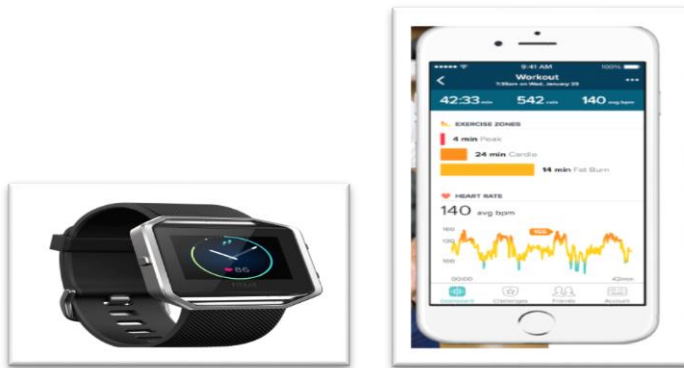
65

9:41 AM
100%
Workout
7:38am on Wed, January 13
42:33 min
542 cals
140 avg bpm
EXERCISE ZONES
4 min Peak
24 min Cardio
14 min Fat Burn
HEART RATE
140 avg bpm
160
120
80
165
00:00
42min
Dashboard
Challenges
Friends
Account